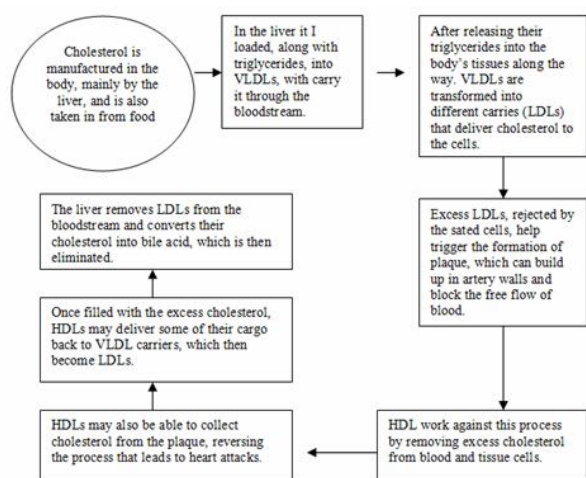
Cholesterol is manufactured in the body, mainly by the liver, and is also taken in from food

In the liver it I loaded, along with triglycerides, into VLDLs, with carry it through the bloodstream.

After releasing their triglycerides into the body's tissues along the way. VLDLs are transformed into different carries (LDLs) that deliver cholesterol to the cells.

Excess LDLs, rejected by the sated cells, help trigger the formation of plaque, which can build up in artery walls and block the free flow of blood.

HDL work against this process by removing excess cholesterol from blood and tissue cells.

HDLs may also be able to collect cholesterol from the plaque, reversing the process that leads to heart attacks.

Once filled with the excess cholesterol, HDLs may deliver some of their cargo back to VLDL carriers, which then become LDLs.

The liver removes LDLs from the bloodstream and converts their cholesterol into bile acid, which is then eliminated.